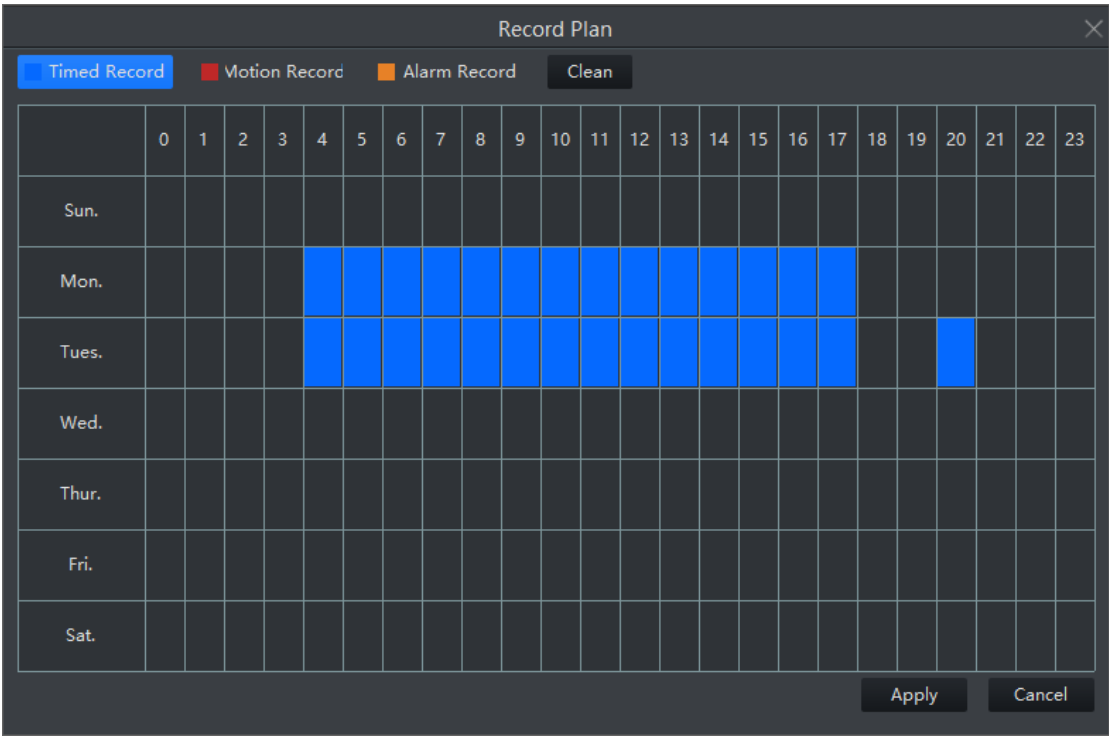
Record Plan

Timed Record Motion Record Alarm Record Clean

| | 0 | 1 | 2 | 3 | 4 | 5 | 6 | 7 | 8 | 9 | 10 | 11 | 12 | 13 | 14 | 15 | 16 | 17 | 18 | 19 | 20 | 21 | 22 | 23 |
|---|---|---|---|---|---|---|---|---|---|---|---|---|---|---|---|---|---|---|---|---|---|---|---|---|
| Sun. | | | | | | | | | | | | | | | | | | | | | | | | |
| Mon. | | | | | | | | | | | | | | | | | | | | | | | | |
| Tues. | | | | | | | | | | | | | | | | | | | | | | | | |
| Wed. | | | | | | | | | | | | | | | | | | | | | | | | |
| Thur. | | | | | | | | | | | | | | | | | | | | | | | | |
| Fri. | | | | | | | | | | | | | | | | | | | | | | | | |
| Sat. | | | | | | | | | | | | | | | | | | | | | | | | |

Apply Cancel